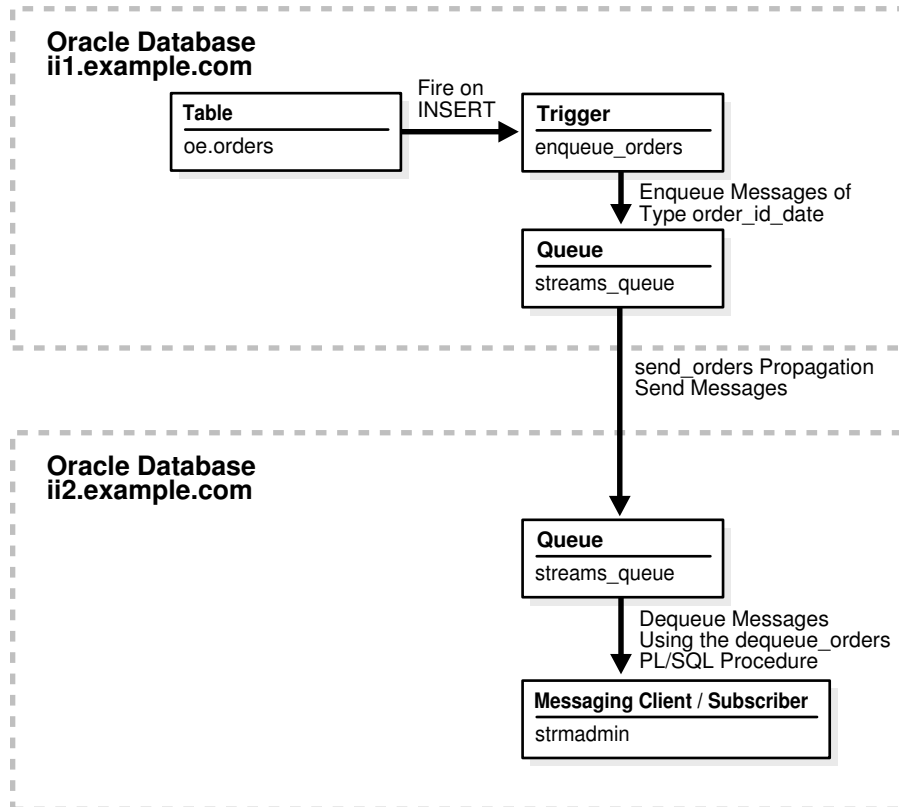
Oracle Database
ii1.example.com

Table
oe.orders

Fire on
INSERT

Trigger
enqueue_orders

Enqueue Messages of
Type order_id_date

Queue
streams_queue

send_orders Propagation
Send Messages

Oracle Database
ii2.example.com

Queue
streams_queue

Dequeue Messages
Using the dequeue_orders
PL/SQL Procedure

Messaging Client / Subscriber
strmadmin